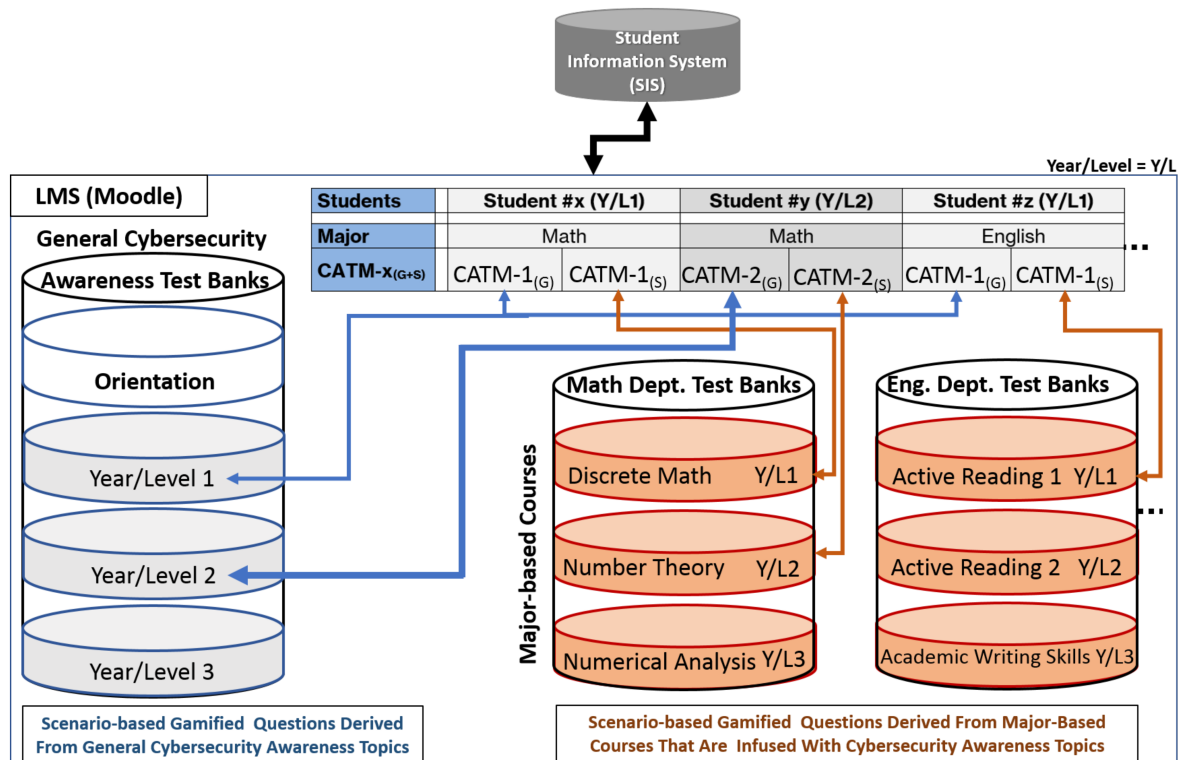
Student Information System (SIS)

Year/Level = Y/L

LMS (Moodle)

| Students | | Student #x (Y/L1) | | Student #y (Y/L2) | | Student #z (Y/L1) | |
|---|---|---|---|---|---|---|---|
| Major | | Math | | Math | | English | |
| CATM-x$_{(G+S)}$ | | CATM-1$_{(G)}$ | CATM-1$_{(S)}$ | CATM-2$_{(G)}$ | CATM-2$_{(S)}$ | CATM-1$_{(G)}$ | CATM-1$_{(S)}$ |

...

General Cybersecurity Awareness Test Banks

Orientation

Year/Level 1

Year/Level 2

Year/Level 3

Math Dept. Test Banks

Discrete Math Y/L1

Number Theory Y/L2

Numerical Analysis Y/L3

Eng. Dept. Test Banks

Active Reading 1 Y/L1

Active Reading 2 Y/L2

Academic Writing Skills Y/L3

...

Major-based Courses

Scenario-based Gamified Questions Derived From General Cybersecurity Awareness Topics

Scenario-based Gamified Questions Derived From Major-Based Courses That Are Infused With Cybersecurity Awareness Topics